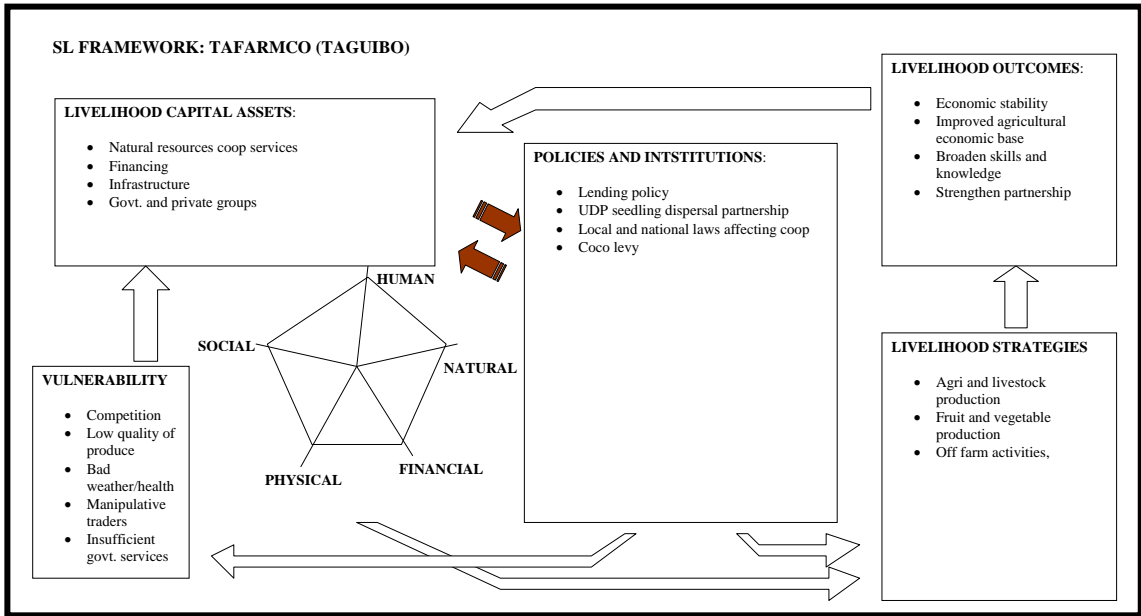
SL FRAMEWORK: TAFARMCO (TAGUIBO)

LIVELIHOOD CAPITAL ASSETS:

- Natural resources coop services
- Financing
- Infrastructure
- Govt. and private groups

HUMAN

SOCIAL

NATURAL

PHYSICAL

FINANCIAL

VULNERABILITY

- Competition
- Low quality of produce
- Bad weather/health
- Manipulative traders
- Insufficient govt. services

POLICIES AND INTSTITUTIONS:

- Lending policy
- UDP seedling dispersal partnership
- Local and national laws affecting coop
- Coco levy

LIVELIHOOD OUTCOMES:

- Economic stability
- Improved agricultural economic base
- Broaden skills and knowledge
- Strengthen partnership

LIVELIHOOD STRATEGIES

- Agri and livestock production
- Fruit and vegetable production
- Off farm activities,